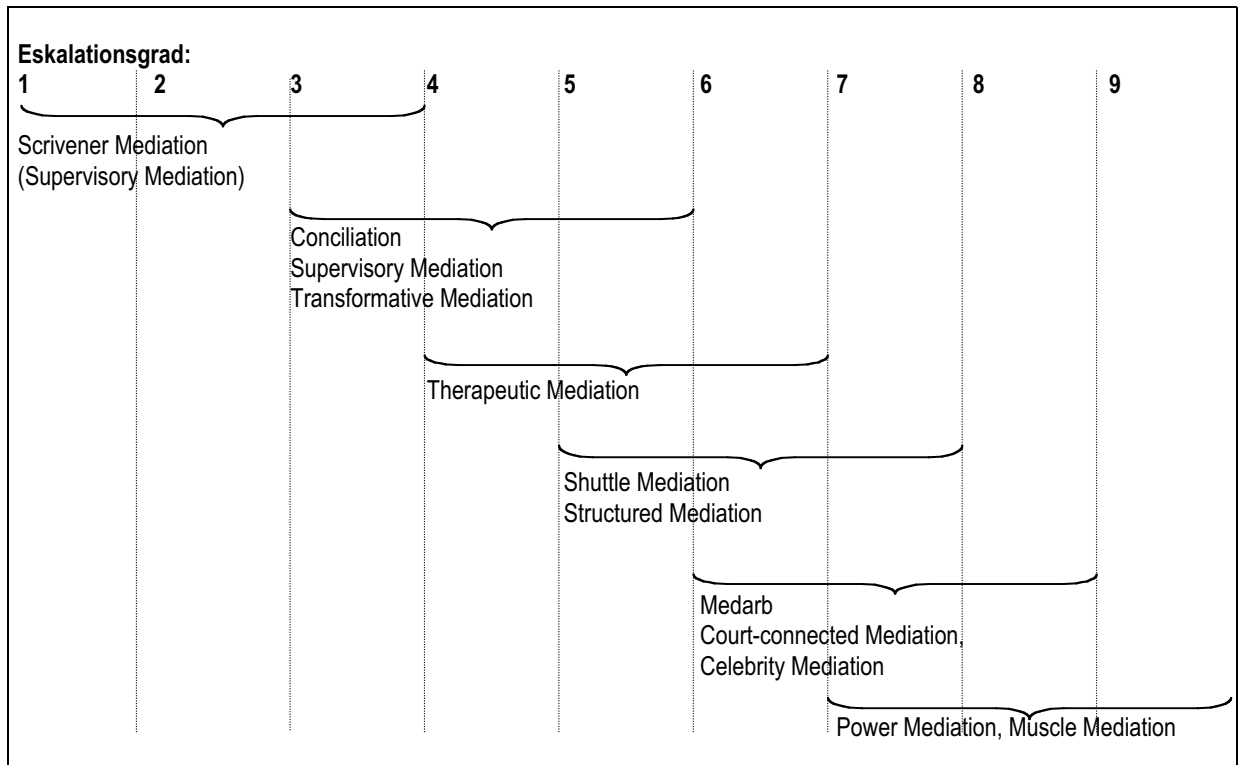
Eskalationsgrad:
1 2 3 4 5 6 7 8 9

Scrivener Mediation
(Supervisory Mediation)

Conciliation
Supervisory Mediation
Transformative Mediation

Therapeutic Mediation

Shuttle Mediation
Structured Mediation

Medarb
Court-connected Mediation,
Celebrity Mediation

Power Mediation, Muscle Mediation